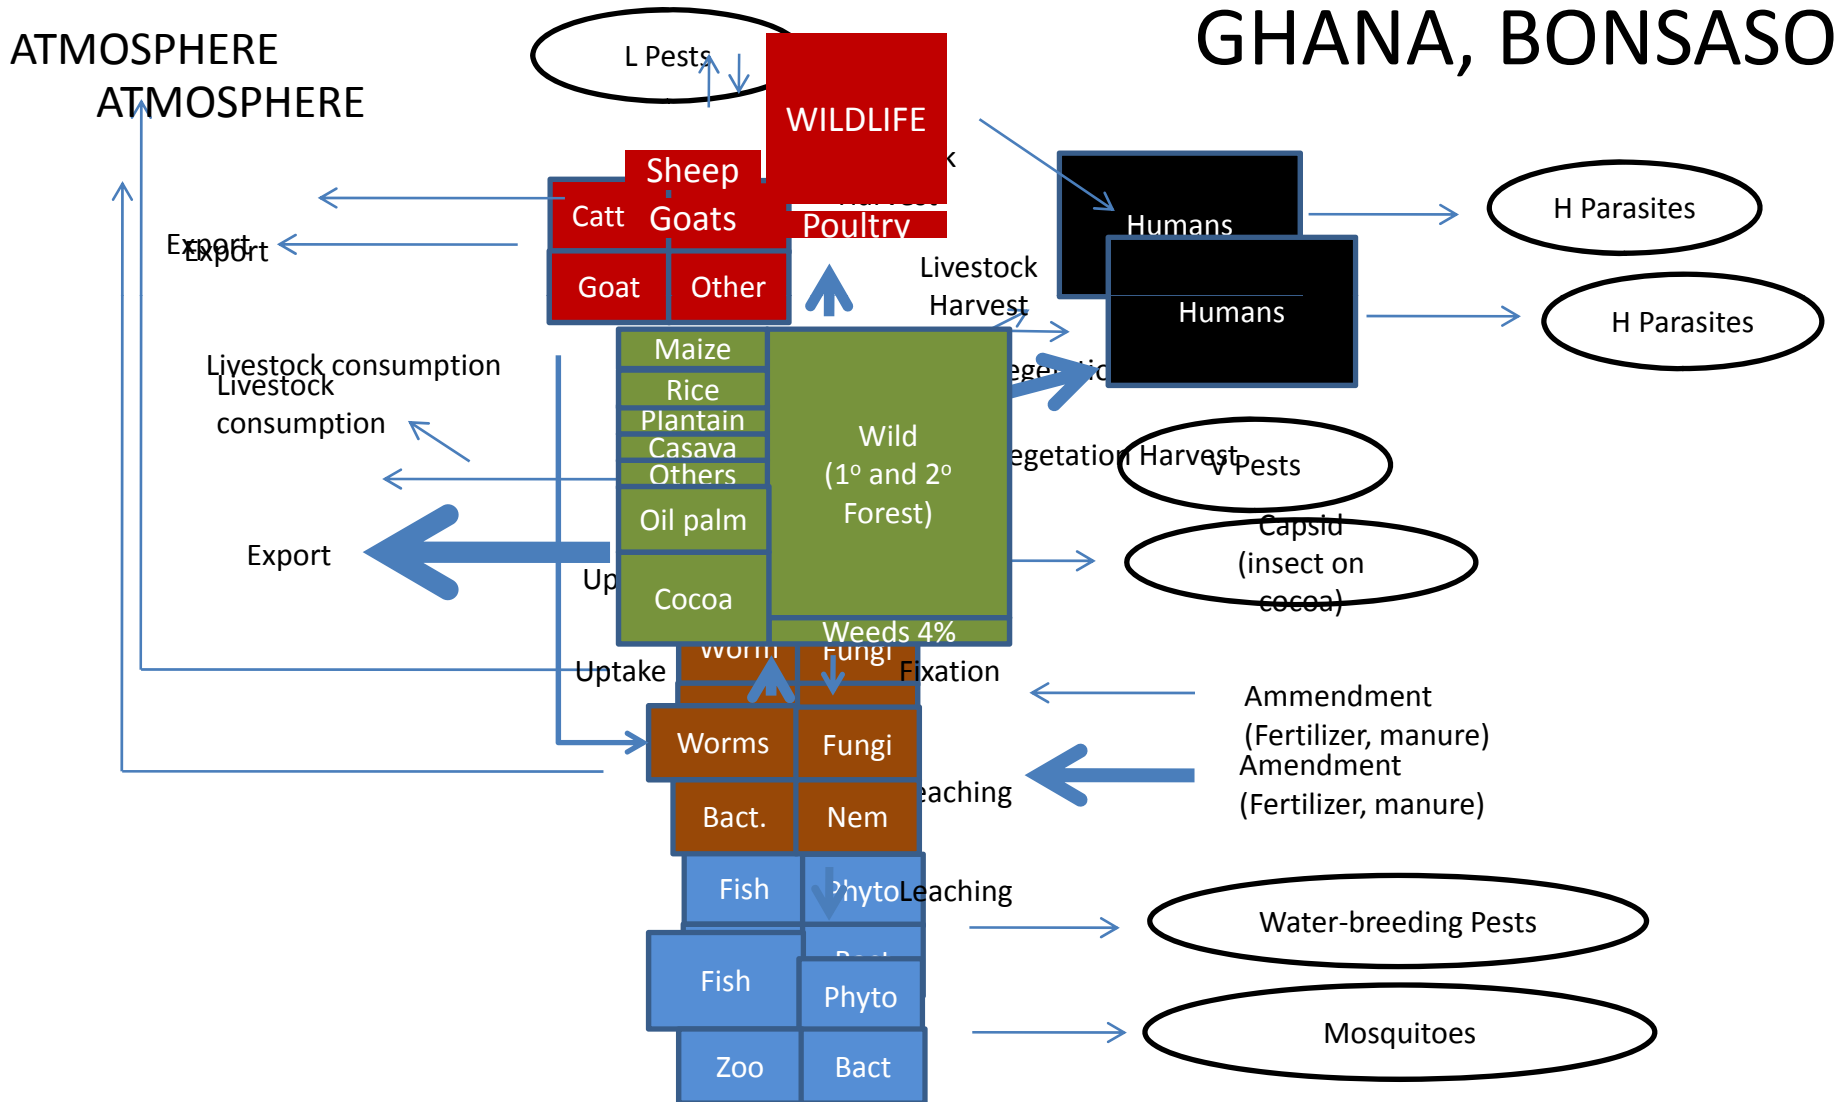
ATMOSPHERE

ATMOSPHERE

L Pests

WILDLIFE

GHANA, BONSASO

Sheep

Catt

Goats

Poultry

Export

Export

Goat

Other

Humans

H Parasites

Livestock Harvest

Humans

H Parasites

Maize

Rice

Plantain

Casava

Others

Oil palm

Cocoa

Wild (1º and 2º Forest)

Weeds 4%

Livestock consumption

Livestock consumption

egetation Harvest

V Pests

Capsid (insect on cocoa)

Export

Up

Worm

Fungi

Uptake

Fixation

Ammendment (Fertilizer, manure)

Amendment (Fertilizer, manure)

Worms

Fungi

eaching

Bact.

Nem

Fish

Phyto

Leaching

Water-breeding Pests

Fish

Phyto

Mosquitoes

Zoo

Bact